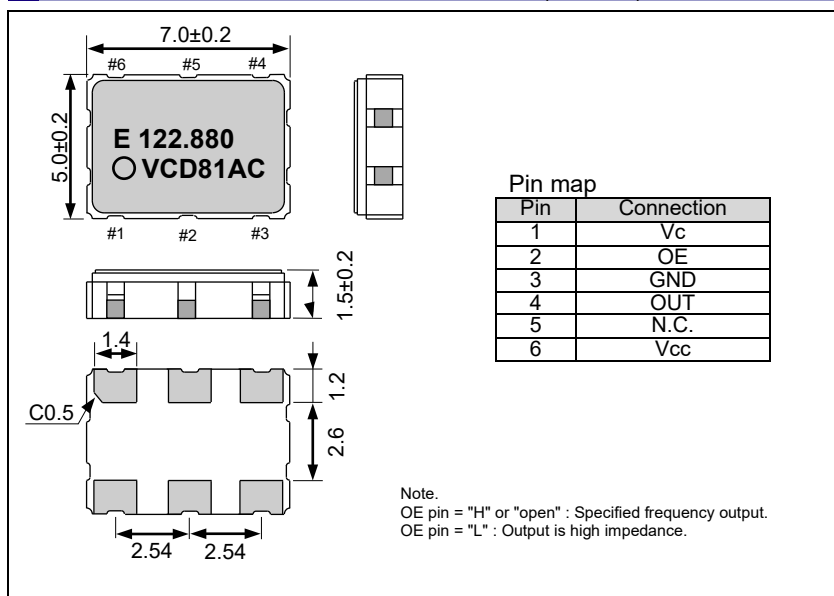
7.0±0.2

#6 #5 #4

5.0±0.2

E 122.880
VCD81AC

#1 #2 #3

1.5±0.2

1.4

1.2

C0.5

2.6

2.54 2.54

Pin map

| Pin | Connection |
|---|---|
| 1 | Vc |
| 2 | OE |
| 3 | GND |
| 4 | OUT |
| 5 | N.C. |
| 6 | Vcc |

Note.
OE pin = "H" or "open" : Specified frequency output.
OE pin = "L" : Output is high impedance.